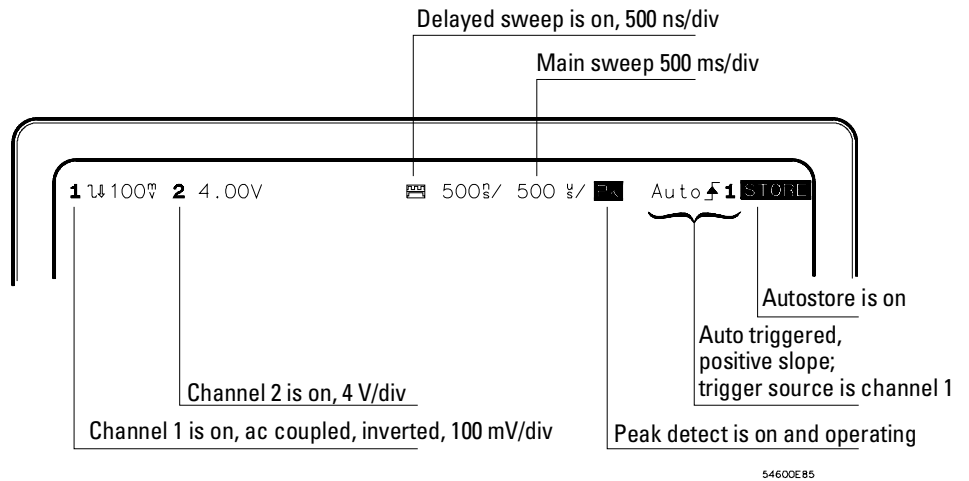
Delayed sweep is on, 500 ns/div

Main sweep 500 ms/div

1 100mV 2 4.00V 500ns/ 500 ms/ Pk Auto 1 STORE

Autostore is on

Auto triggered, positive slope; trigger source is channel 1

Channel 2 is on, 4 V/div

Channel 1 is on, ac coupled, inverted, 100 mV/div

Peak detect is on and operating

54600E85